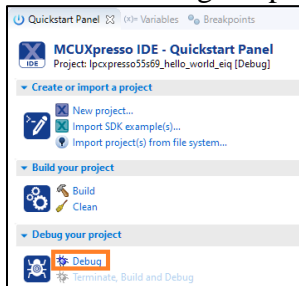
Quickstart Panel ☒ Variables Breakpoints

IDE

MCUXpresso IDE - Quickstart Panel
Project: lpcxpresso55s69_hello_world_eiq [Debug]

Create or import a project

New project...
Import SDK example(s)...
Import project(s) from file system...

Build your project

Build
Clean

Debug your project

Debug
Terminate, Build and Debug